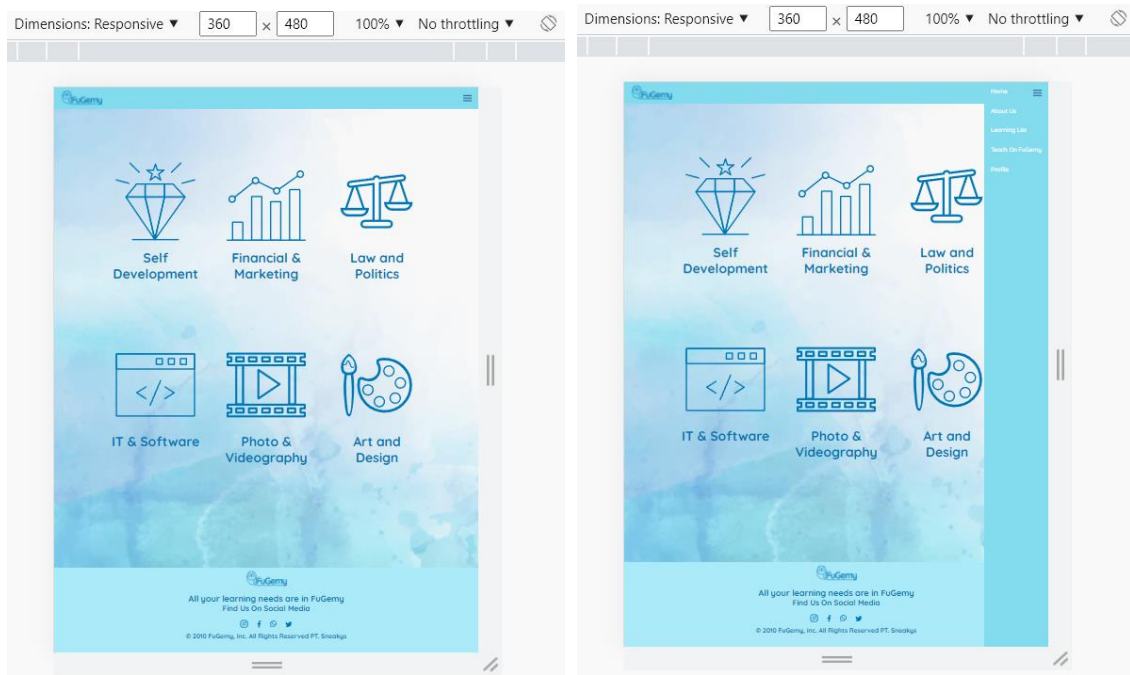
Dimensions: Responsive ▼ 360 × 480 100% ▼ No throttling ▼

FuGemy

Self Development

Financial & Marketing

Law and Politics

IT & Software

Photo & Videography

Art and Design

FuGemy

All your learning needs are in FuGemy
Find Us On Social Media

© 2010 FuGemy, Inc. All Rights Reserved PT. Sneakys

Dimensions: Responsive ▼ 360 × 480 100% ▼ No throttling ▼

FuGemy

Home
About Us
Learning List
Teach On FuGemy
Profile

Self Development

Financial & Marketing

Law and Politics

IT & Software

Photo & Videography

Art and Design

FuGemy

All your learning needs are in FuGemy
Find Us On Social Media

© 2010 FuGemy, Inc. All Rights Reserved PT. Sneakys